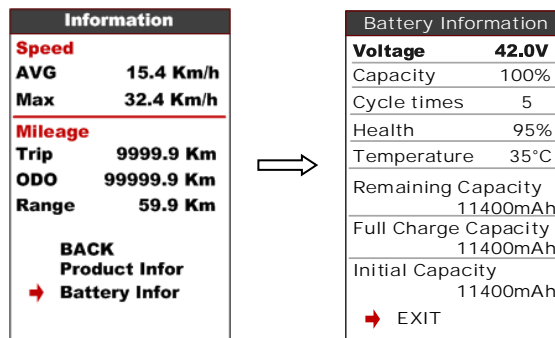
Information

Speed
AVG 15.4 Km/h
Max 32.4 Km/h

Mileage
Trip 9999.9 Km
ODO 99999.9 Km
Range 59.9 Km

BACK
Product Infor
Battery Infor

Battery Information

| | |
|---|---|
| Voltage | 42.0V |
| Capacity | 100% |
| Cycle times | 5 |
| Health | 95% |
| Temperature | 35°C |

Remaining Capacity 11400mAh
Full Charge Capacity 11400mAh
Initial Capacity 11400mAh

EXIT